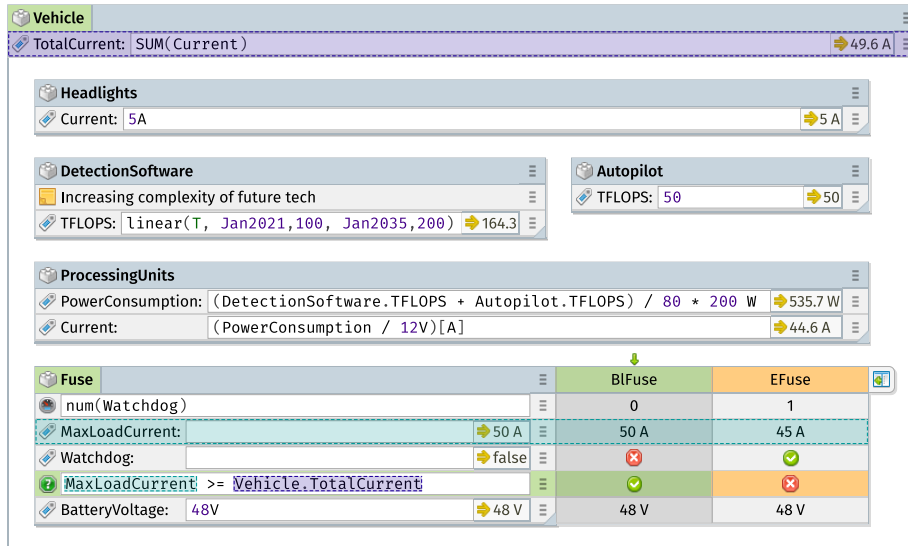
Vehicle
TotalCurrent: SUM(Current) 49.6 A

Headlights
Current: 5A 5 A

DetectionSoftware
Increasing complexity of future tech
TFLOPS: linear(T, Jan2021,100, Jan2035,200) 164.3

Autopilot
TFLOPS: 50 50

ProcessingUnits
PowerConsumption: (DetectionSoftware.TFLOPS + Autopilot.TFLOPS) / 80 * 200 W 535.7 W
Current: (PowerConsumption / 12V)[A] 44.6 A

| Fuse | | BlFuse | EFuse |
|---|---|---|---|
| num(Watchdog) | | 0 | 1 |
| MaxLoadCurrent: | 50 A | 50 A | 45 A |
| Watchdog: | false | | |
| MaxLoadCurrent >= Vehicle.TotalCurrent | | | |
| BatteryVoltage: 48V | 48 V | 48 V | 48 V |